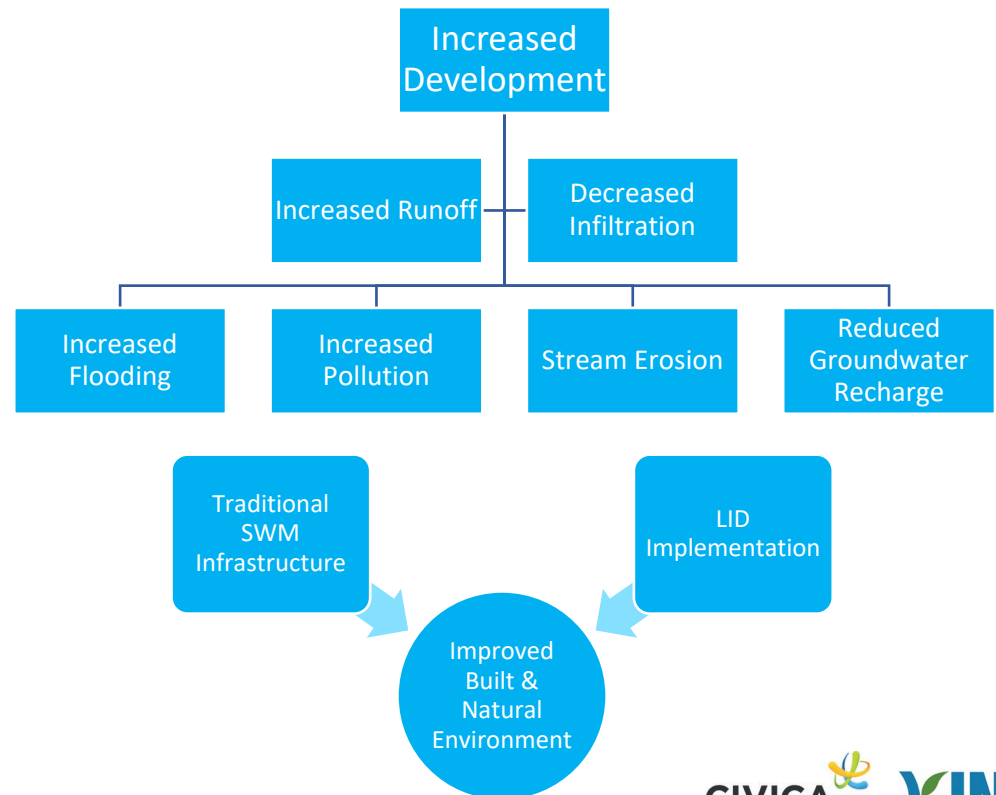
Increased Development

Increased Runoff

Decreased Infiltration

Increased Flooding

Increased Pollution

Stream Erosion

Reduced Groundwater Recharge

Traditional SWM Infrastructure

LID Implementation

Improved Built & Natural Environment

CIVICA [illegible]

VIN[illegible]